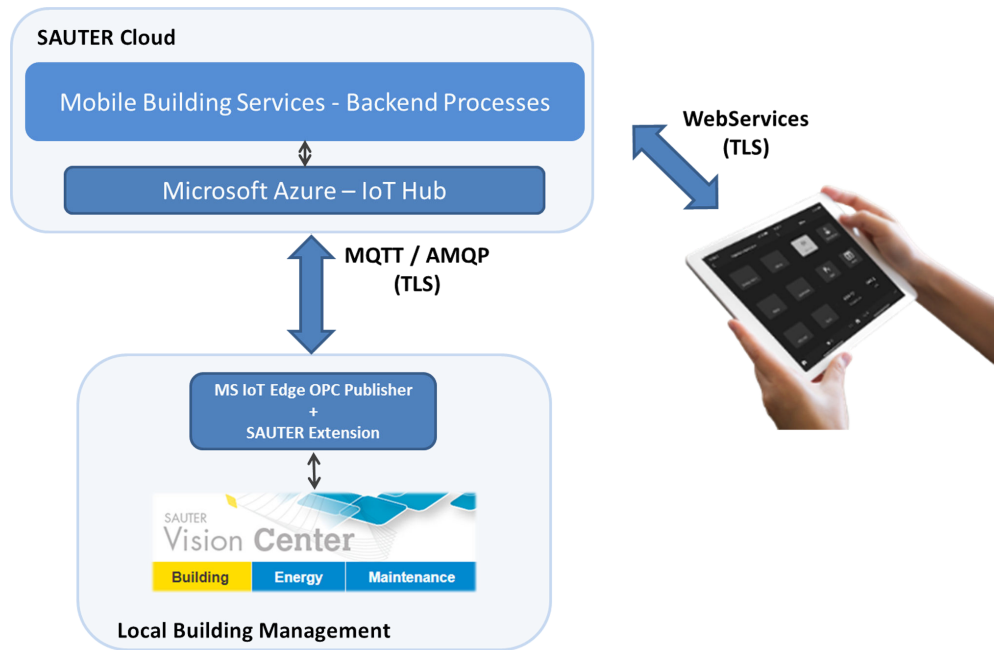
SAUTER Cloud

Mobile Building Services - Backend Processes

Microsoft Azure – IoT Hub

WebServices (TLS)

MQTT / AMQP (TLS)

MS IoT Edge OPC Publisher + SAUTER Extension

SAUTER Vision Center

Building | Energy | Maintenance

Local Building Management